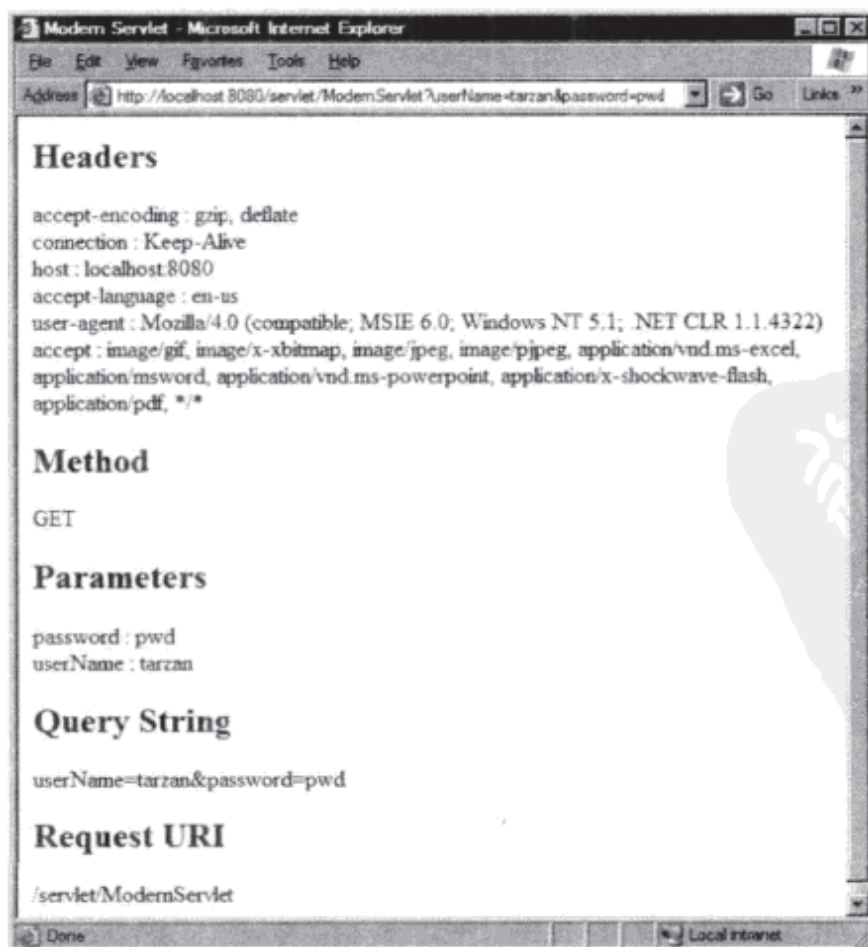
Modern Servlet - Microsoft Internet Explorer

File Edit View Favorites Tools Help

Address http://localhost:8080/servlet/ModernServlet?userName=tarzan&password=pwd Go Links »

Headers

accept-encoding : gzip, deflate
connection : Keep-Alive
host : localhost:8080
accept-language : en-us
user-agent : Mozilla/4.0 (compatible; MSIE 6.0; Windows NT 5.1; .NET CLR 1.1.4322)
accept : image/gif, image/x-xbitmap, image/jpeg, image/pjpeg, application/vnd.ms-excel, application/msword, application/vnd.ms-powerpoint, application/x-shockwave-flash, application/pdf, */*

Method

GET

Parameters

password : pwd
userName : tarzan

Query String

userName=tarzan&password=pwd

Request URI

/servlet/ModernServlet

Done Local intranet